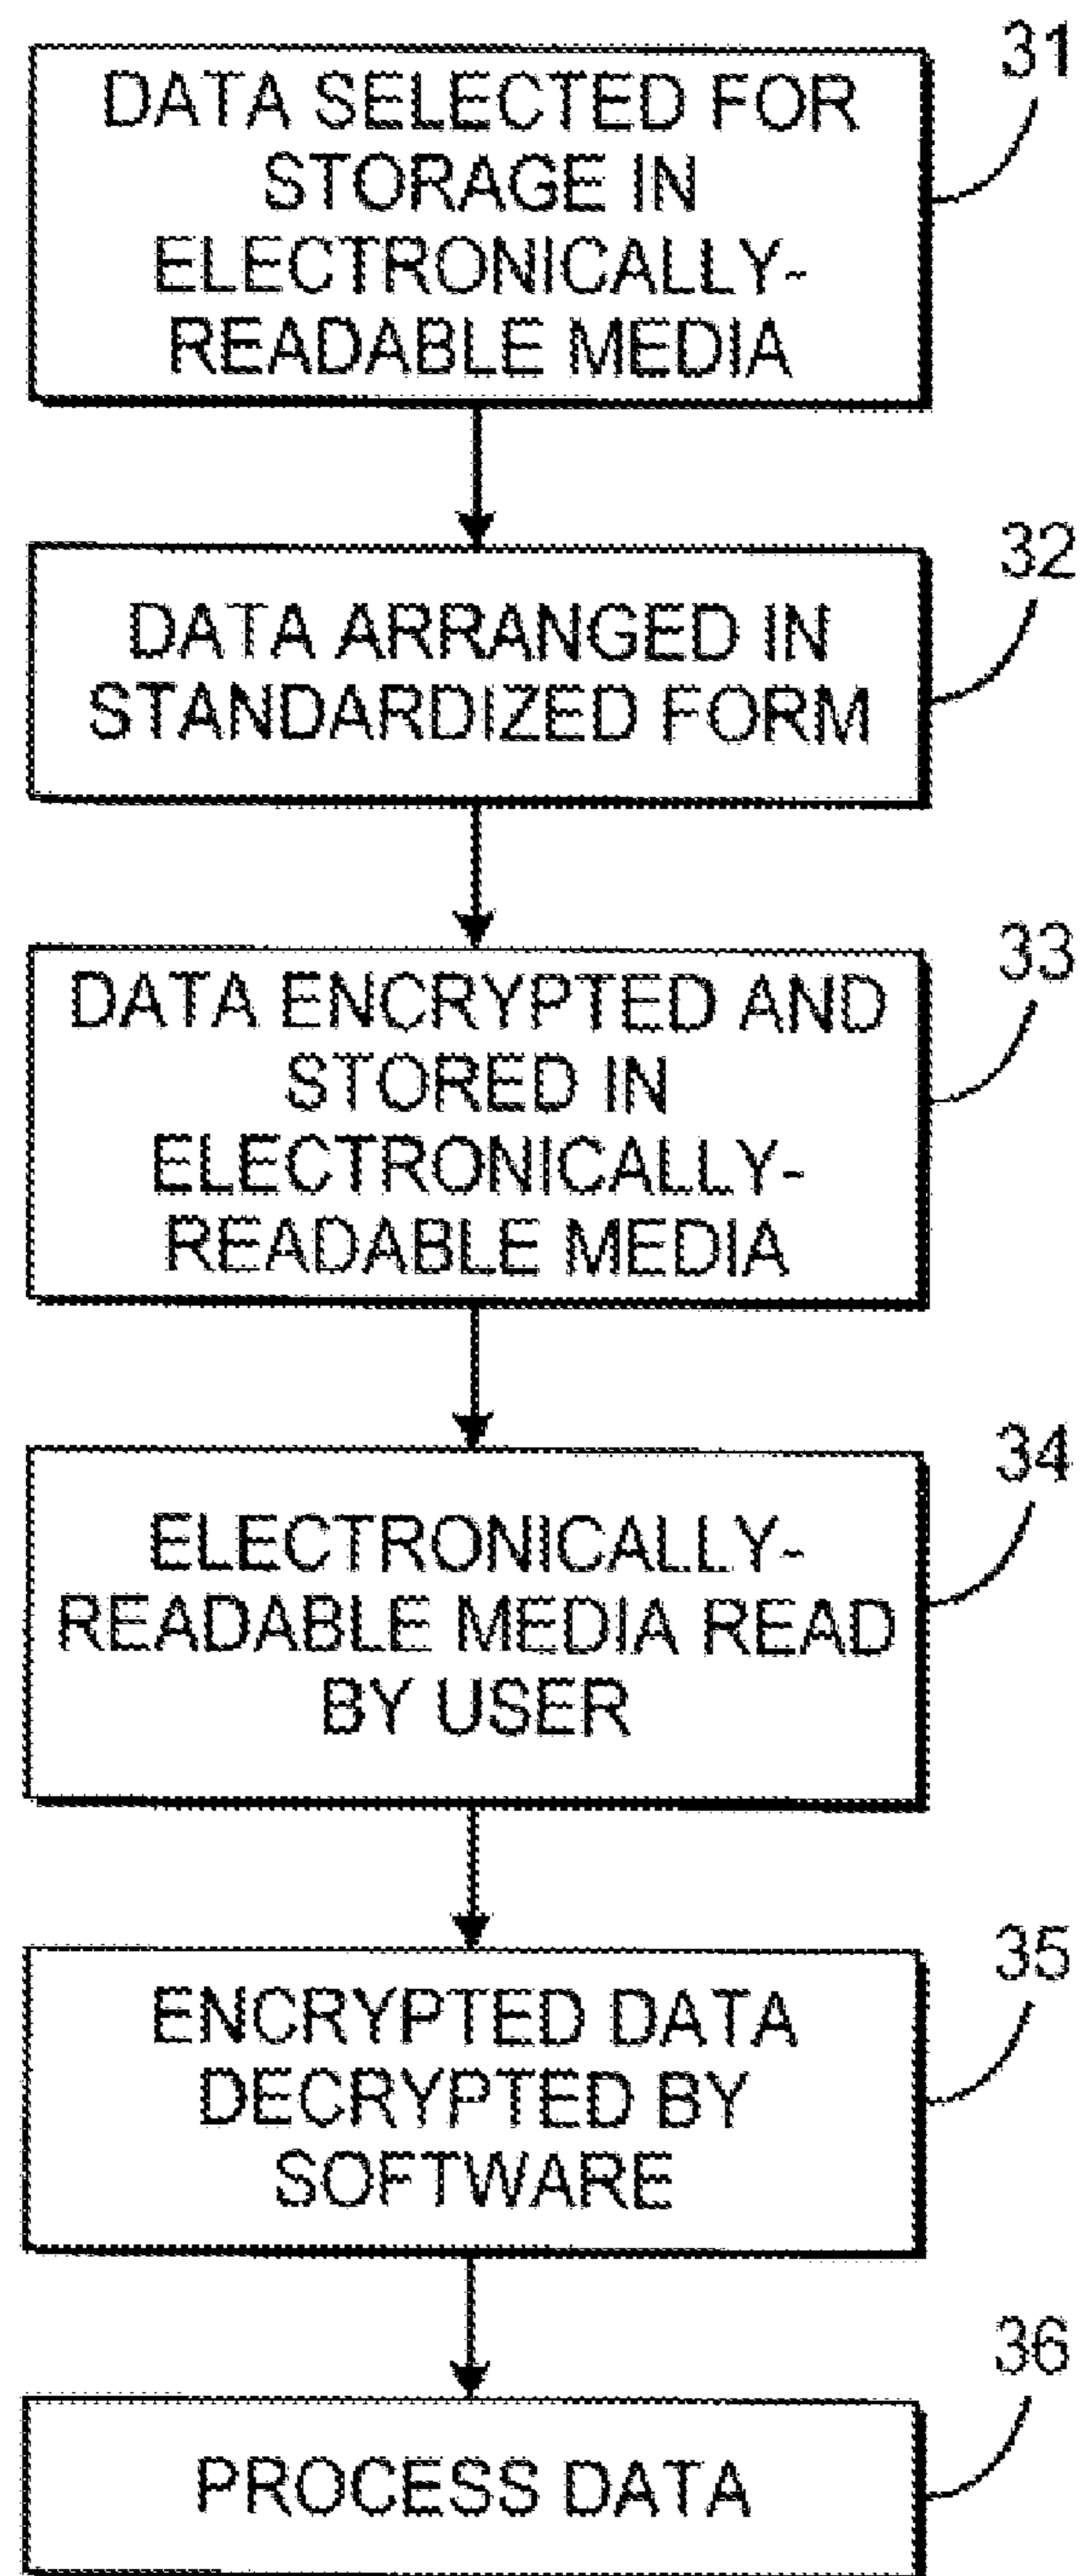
DATA SELECTED FOR STORAGE IN ELECTRONICALLY-READABLE MEDIA

31

DATA ARRANGED IN STANDARDIZED FORM

32

DATA ENCRYPTED AND STORED IN ELECTRONICALLY-READABLE MEDIA

33

ELECTRONICALLY-READABLE MEDIA READ BY USER

34

ENCRYPTED DATA DECRYPTED BY SOFTWARE

35

PROCESS DATA

36